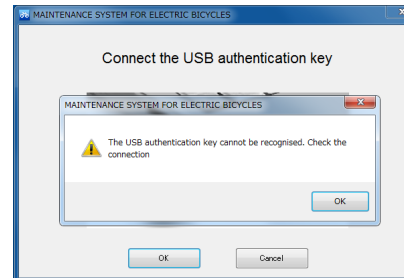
MAINTENANCE SYSTEM FOR ELECTRIC BICYCLES

Connect the USB authentication key

MAINTENANCE SYSTEM FOR ELECTRIC BICYCLES

The USB authentication key cannot be recognised. Check the connection

OK

OK

Cancel